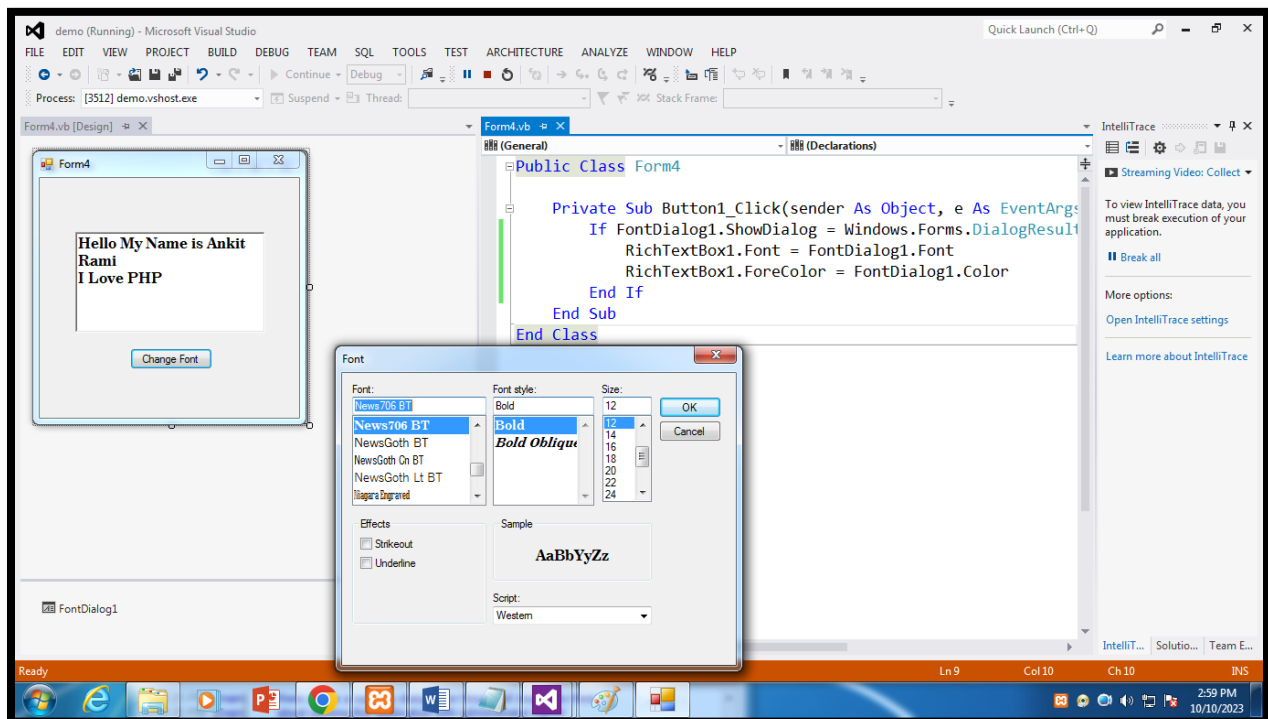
demo (Running) - Microsoft Visual Studio
Quick Launch (Ctrl+Q)
FILE EDIT VIEW PROJECT BUILD DEBUG TEAM SQL TOOLS TEST ARCHITECTURE ANALYZE WINDOW HELP
Continue Debug
Process: [3512] demo.vshost.exe Suspend Thread: Stack Frame:
Form4.vb [Design]
Form4.vb
(General)
(Declarations)
IntelliTrace

Form4
Hello My Name is Ankit Rami
I Love PHP
Change Font

Public Class Form4

    Private Sub Button1_Click(sender As Object, e As EventArgs
        If FontDialog1.ShowDialog = Windows.Forms.DialogResult
            RichTextBox1.Font = FontDialog1.Font
            RichTextBox1.ForeColor = FontDialog1.Color
        End If
    End Sub
End Class

Streaming Video: Collect
To view IntelliTrace data, you must break execution of your application.
Break all
More options:
Open IntelliTrace settings
Learn more about IntelliTrace

Font
Font:
News706 BT
News706 BT
NewsGoth BT
NewsGoth Cn BT
NewsGoth Lt BT
Niagara Engraved
Font style:
Bold
Bold
Bold Oblique
Size:
12
12
14
16
18
20
22
24
OK
Cancel
Effects
Strikeout
Underline
Sample
AaBbYyZz
Script:
Western

FontDialog1

IntelliT... Solutio... Team E...
Ready Ln 9 Col 10 Ch 10 INS
2:59 PM
10/10/2023